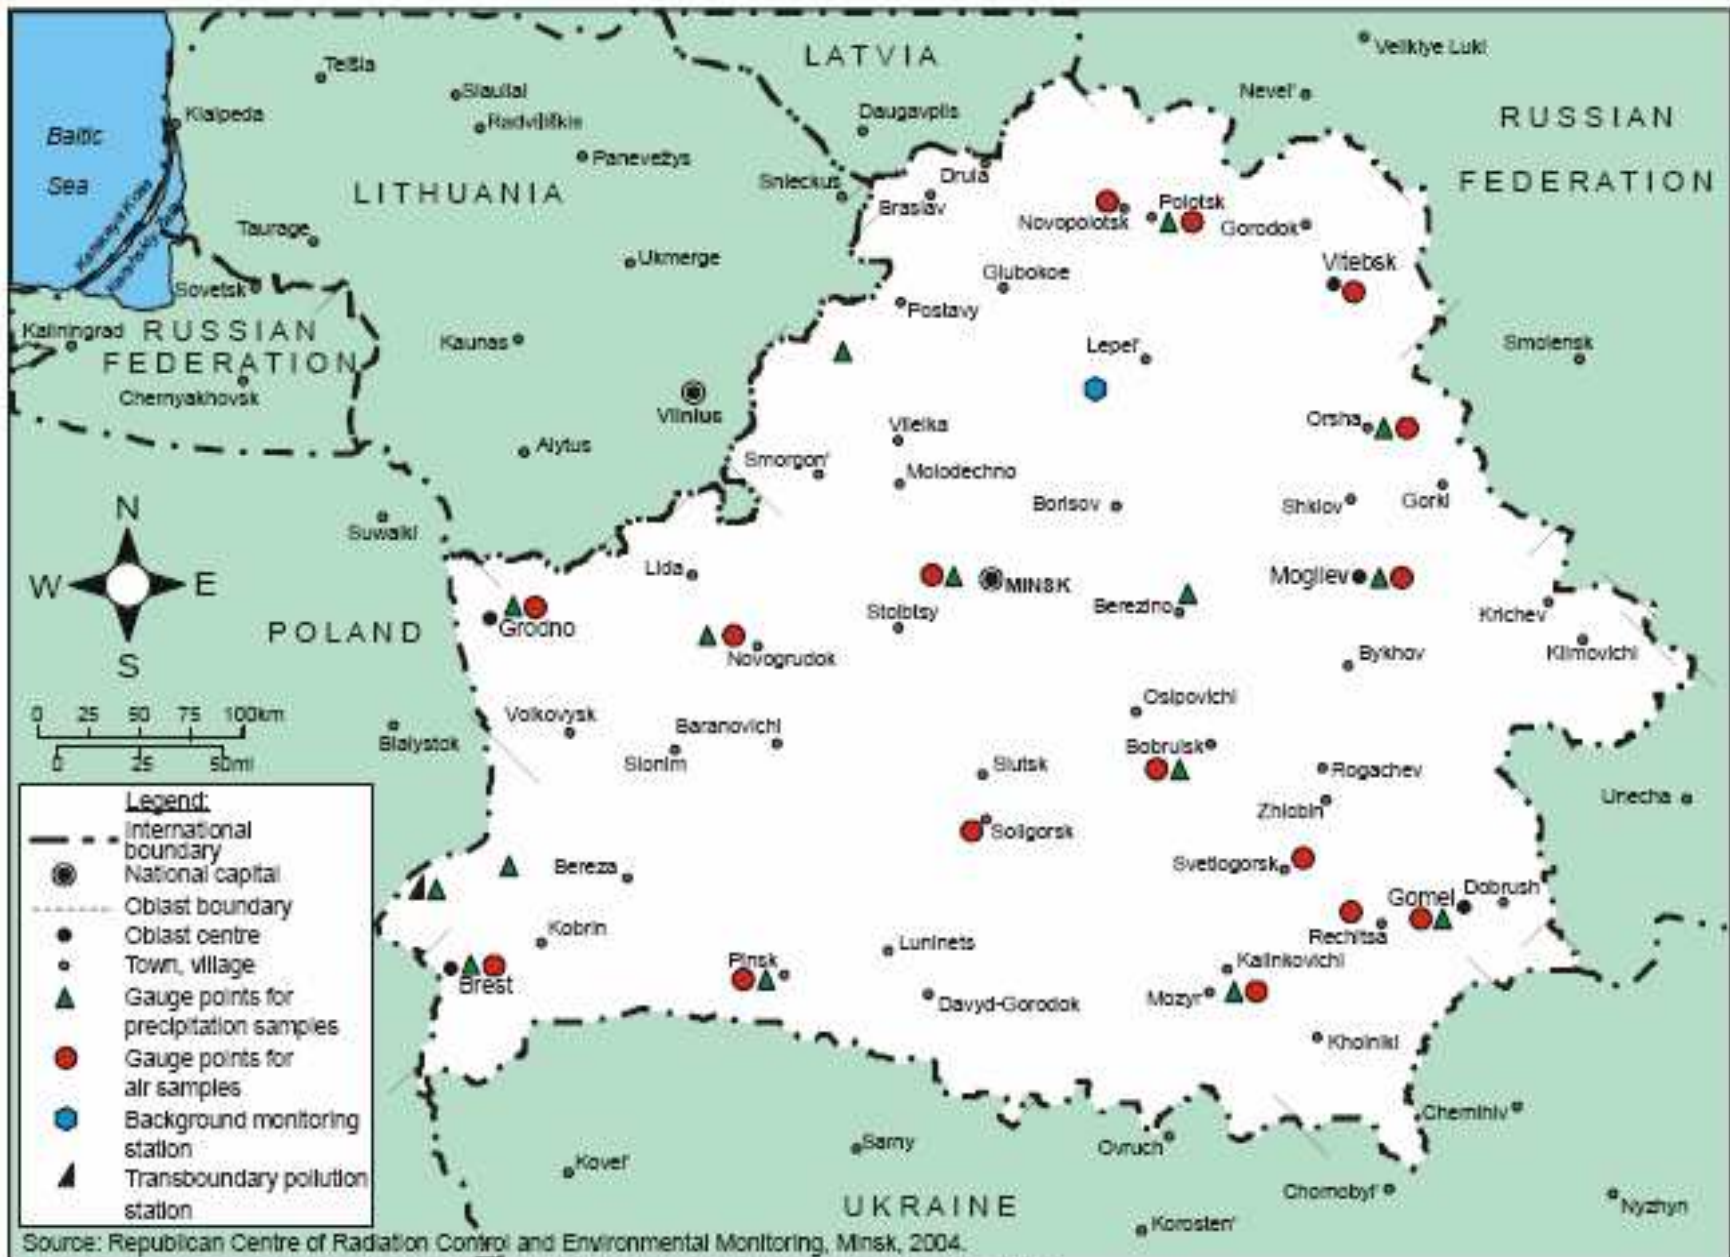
LATVIA

RUSSIAN FEDERATION

Velikiye Luki

Telšiai

Šiauliai

Klaipeda

Baltic Sea

Radviliškis

Daugavpils

Nevel'

Panevežys

LITHUANIA

Sniečkus

Druja

Braslav

Polotsk

Novopolotsk

Gorodok

Taurage

Ukmerge

Vitebsk

Glubokoe

Sovetsk

Postavy

Kaliningrad

RUSSIAN FEDERATION

Kaunas

Lepel'

Smolensk

Chernyakhovsk

Vilnius

Vileika

Orsha

Alytus

Smorgon'

Molodechno

Borisov

Shklov

Gorki

Suwalki

N

W

E

S

Lida

MINSK

Mogilev

Berezino

POLAND

Grodno

Stolbtsy

Krichev

Novogrudok

Bykhov

Klimovichi

0 25 50 75 100km

0 25 50mi

Volkovysk

Baranovichi

Osipovichi

Bialystok

Slonim

Bobruisk

Slutsk

Rogachev

Unecha

Legend:

International boundary

National capital

Oblast boundary

Oblast centre

Town, village

Gauge points for precipitation samples

Gauge points for air samples

Background monitoring station

Transboundary pollution station

Zhlobin

Soligorsk

Bereza

Svetlogorsk

Gomel

Dobrush

Kobrin

Rechitsa

Luninets

Pinsk

Kalinkovichi

Brest

Davyd-Gorodok

Mozyr

Khoiniki

Cherniniv

Sarny

Ovruch

Kovel'

UKRAINE

Chornobyl'

Nyzhyn

Korosten'

Source: Republican Centre of Radiation Control and Environmental Monitoring, Minsk, 2004.